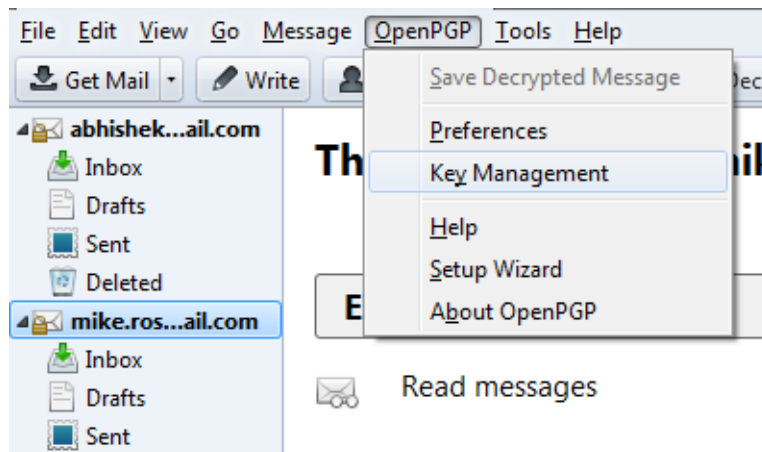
File Edit View Go Message OpenPGP Tools Help

Get Mail Write Dec

Save Decrypted Message

Preferences

Key Management

Help

Setup Wizard

About OpenPGP

abhishek...ail.com

Inbox

Drafts

Sent

Deleted

mike.ros...ail.com

Inbox

Drafts

Sent

Th ik

E

Read messages